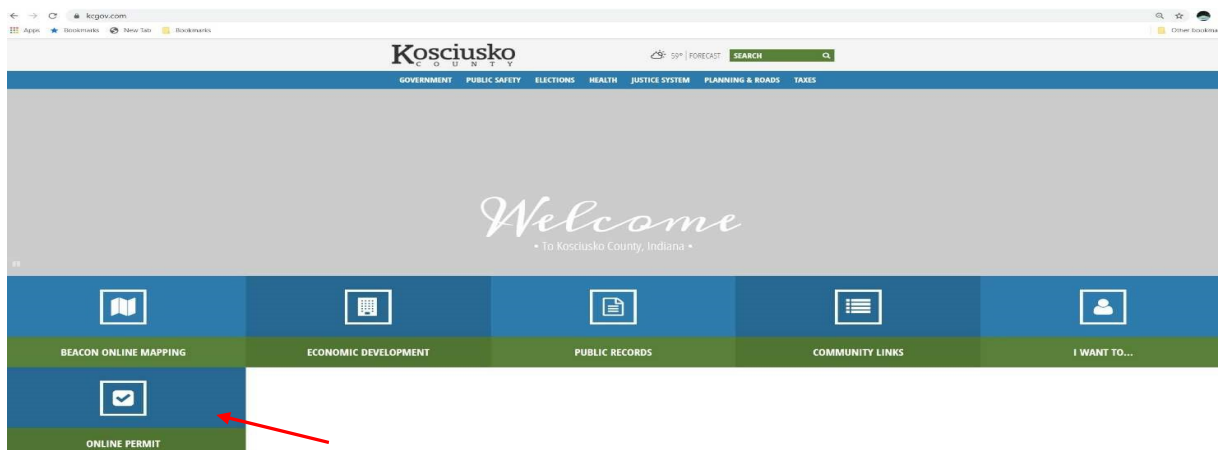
kcgov.com

Apps Bookmarks New Tab Bookmarks Other bookma

Kosciusko
C O U N T Y

59° | FORECAST SEARCH

GOVERNMENT PUBLIC SAFETY ELECTIONS HEALTH JUSTICE SYSTEM PLANNING & ROADS TAXES

Welcome
• To Kosciusko County, Indiana •

BEACON ONLINE MAPPING

ECONOMIC DEVELOPMENT

PUBLIC RECORDS

COMMUNITY LINKS

I WANT TO...

ONLINE PERMIT